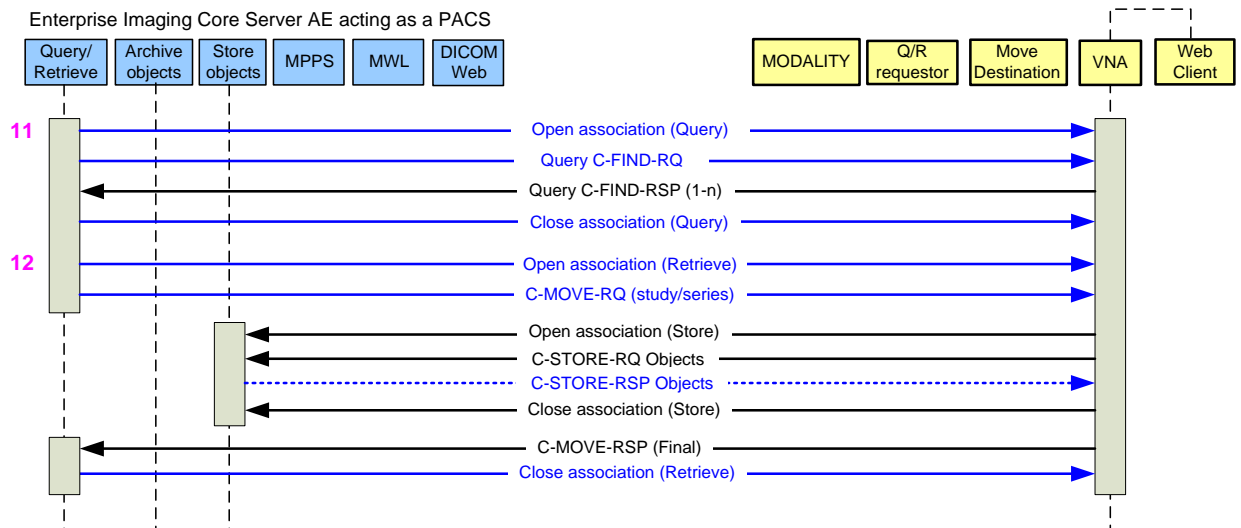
Enterprise Imaging Core Server AE acting as a PACS

Query/ Retrieve

Archive objects

Store objects

MPPS

MWL

DICOM Web

MODALITY

Q/R requestor

Move Destination

VNA

Web Client

11

Open association (Query)

Query C-FIND-RQ

Query C-FIND-RSP (1-n)

Close association (Query)

12

Open association (Retrieve)

C-MOVE-RQ (study/series)

Open association (Store)

C-STORE-RQ Objects

C-STORE-RSP Objects

Close association (Store)

C-MOVE-RSP (Final)

Close association (Retrieve)